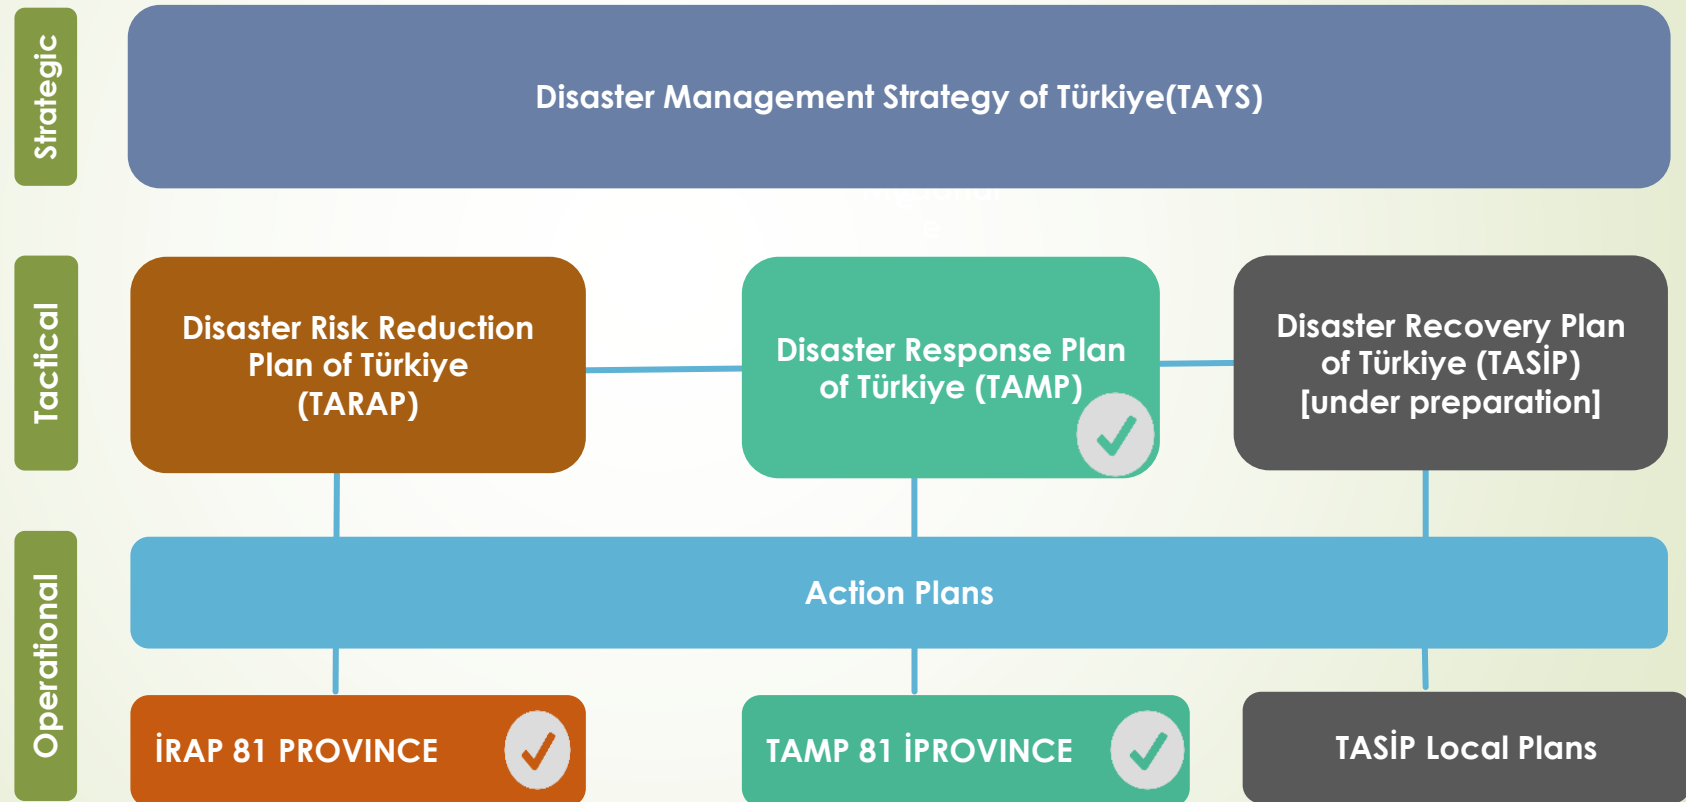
Strategic

Disaster Management Strategy of Türkiye(TAYS)

Tactical

Disaster Risk Reduction Plan of Türkiye (TARAP)

Disaster Response Plan of Türkiye (TAMP)

Disaster Recovery Plan of Türkiye (TASİP) [under preparation]

Operational

Action Plans

İRAP 81 PROVINCE

TAMP 81 İPROVINCE

TASİP Local Plans